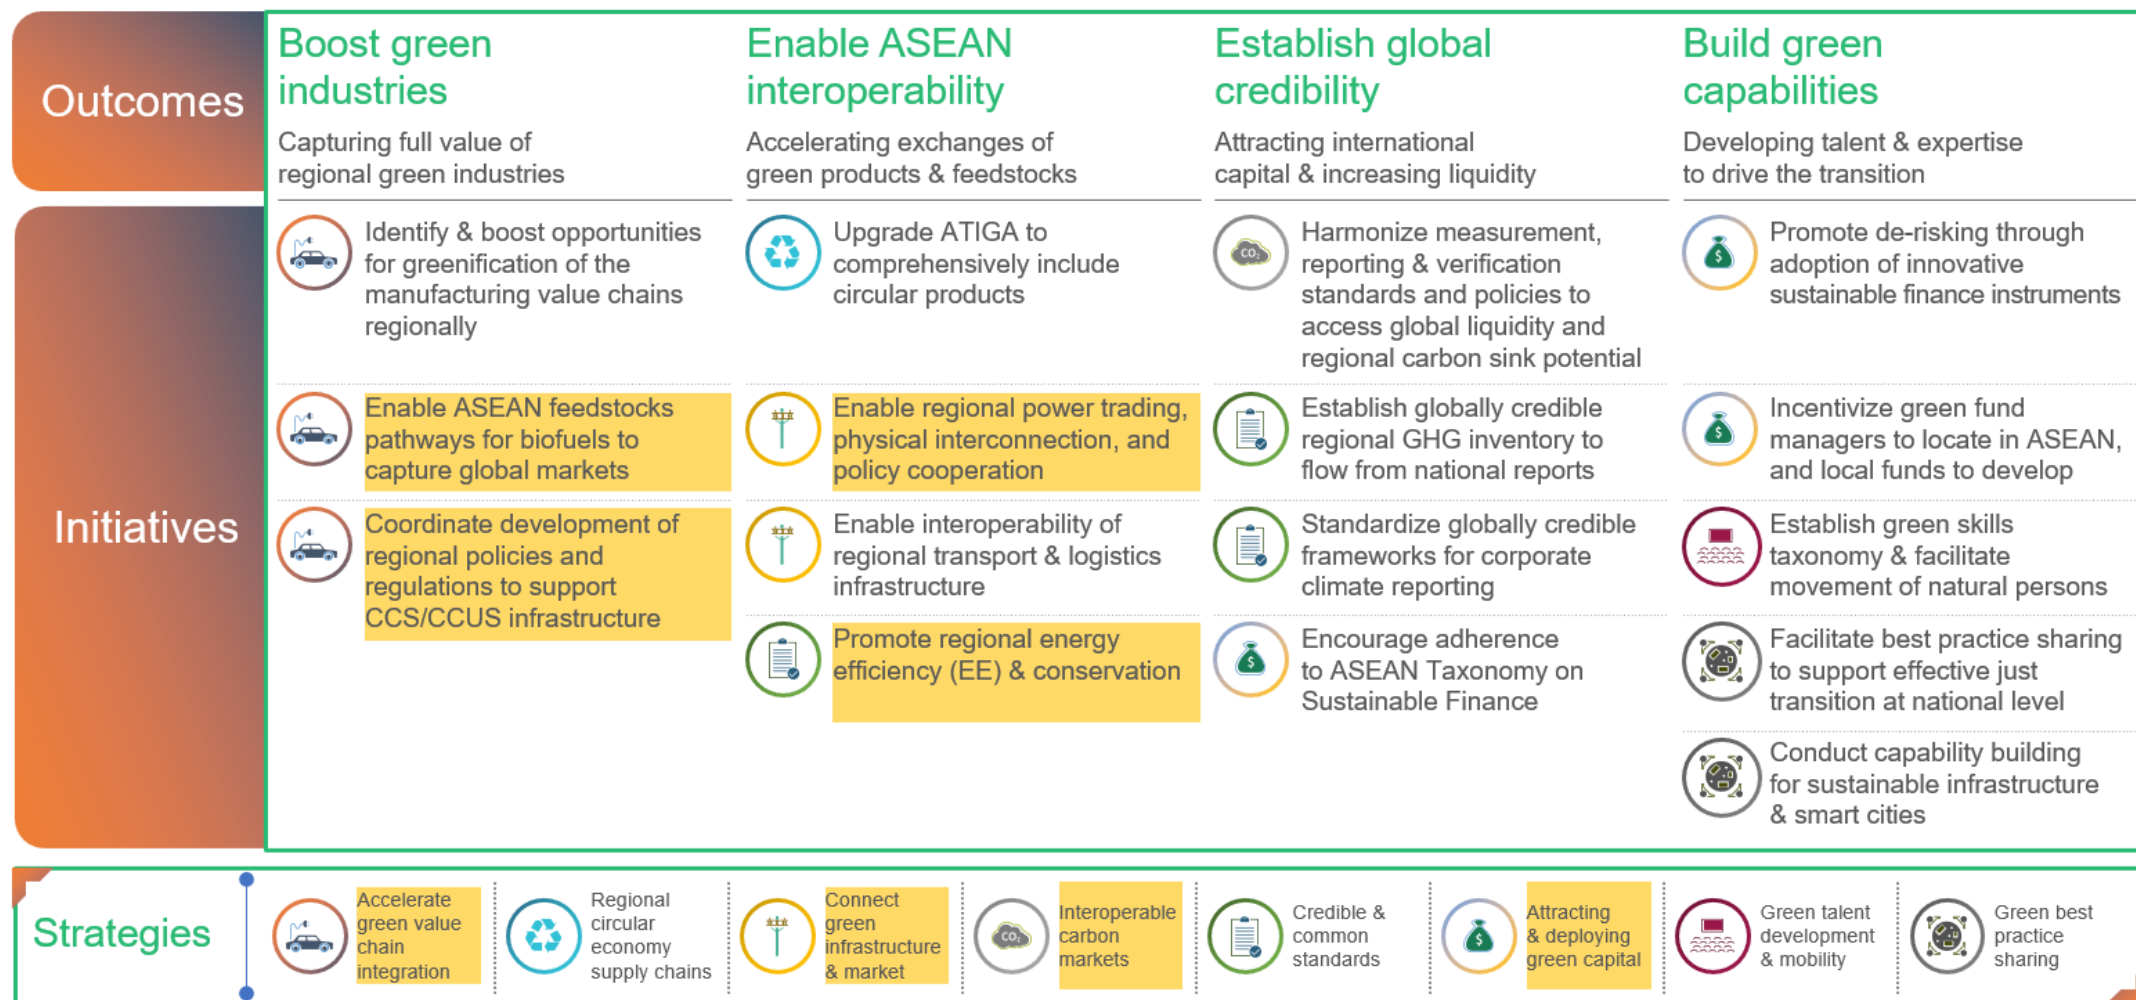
Outcomes

Boost green industries

Capturing full value of regional green industries

Enable ASEAN interoperability

Accelerating exchanges of green products & feedstocks

Establish global credibility

Attracting international capital & increasing liquidity

Build green capabilities

Developing talent & expertise to drive the transition

Initiatives

Identify & boost opportunities for greenification of the manufacturing value chains regionally

Enable ASEAN feedstocks pathways for biofuels to capture global markets

Coordinate development of regional policies and regulations to support CCS/CCUS infrastructure

Upgrade ATIGA to comprehensively include circular products

Enable regional power trading, physical interconnection, and policy cooperation

Enable interoperability of regional transport & logistics infrastructure

Promote regional energy efficiency (EE) & conservation

$CO_2$

Harmonize measurement, reporting & verification standards and policies to access global liquidity and regional carbon sink potential

Establish globally credible regional GHG inventory to flow from national reports

Standardize globally credible frameworks for corporate climate reporting

Encourage adherence to ASEAN Taxonomy on Sustainable Finance

Promote de-risking through adoption of innovative sustainable finance instruments

Incentivize green fund managers to locate in ASEAN, and local funds to develop

Establish green skills taxonomy & facilitate movement of natural persons

Facilitate best practice sharing to support effective just transition at national level

Conduct capability building for sustainable infrastructure & smart cities

Strategies

Accelerate green value chain integration

Regional circular economy supply chains

Connect green infrastructure & market

$CO_2$

Interoperable carbon markets

Credible & common standards

Attracting & deploying green capital

Green talent development & mobility

Green best practice sharing